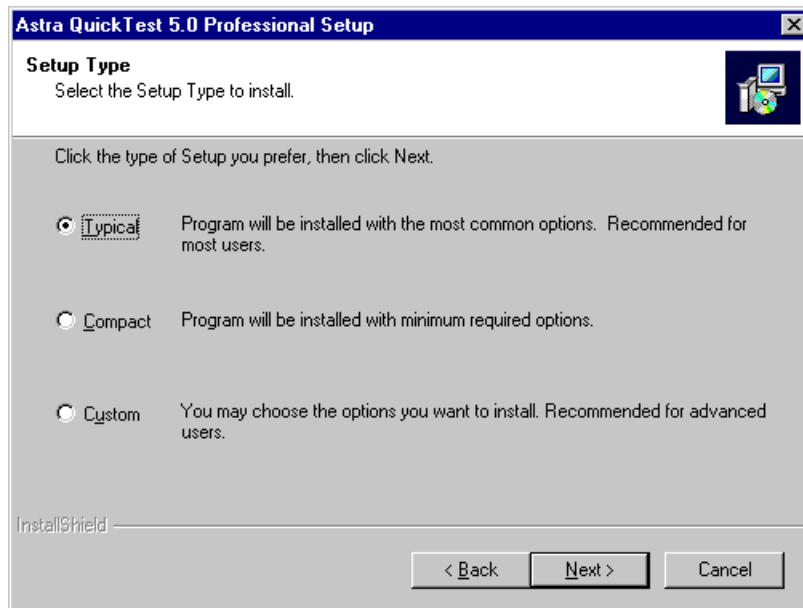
Astra QuickTest 5.0 Professional Setup

Setup Type
Select the Setup Type to install.

Click the type of Setup you prefer, then click Next.

Typical Program will be installed with the most common options. Recommended for most users.

Compact Program will be installed with minimum required options.

Custom You may choose the options you want to install. Recommended for advanced users.

InstallShield

< Back Next > Cancel